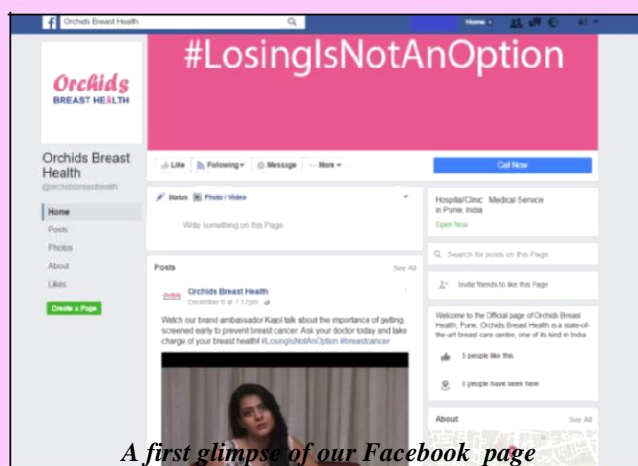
Orchids Breast Health

Home

#LosingIsNotAnOption

Orchids BREAST HEALTH

Orchids Breast Health

@orchidsbreasthealth

Home

Posts

Photos

About

Likes

Create a Page

Like

Following

Message

More

Call Now

Status

Photo / Video

Write something on this Page

Hospital/Clinic · Medical Service in Pune, India

Open Now

Search for posts on this Page

Invite friends to like this Page

Posts

See All

Orchids Breast Health

December 6 at 7:17pm

Watch our brand ambassador Kajol talk about the importance of getting screened early to prevent breast cancer. Ask your doctor today and take charge of your breast health! #LosingIsNotAnOption #breastcancer

Welcome to the Official page of Orchids Breast Health, Pune. Orchids Breast Health is a state-of-the-art breast care centre, one of its kind in India

5 people like this

0 people have been here

About

See All

A first glimpse of our Facebook page